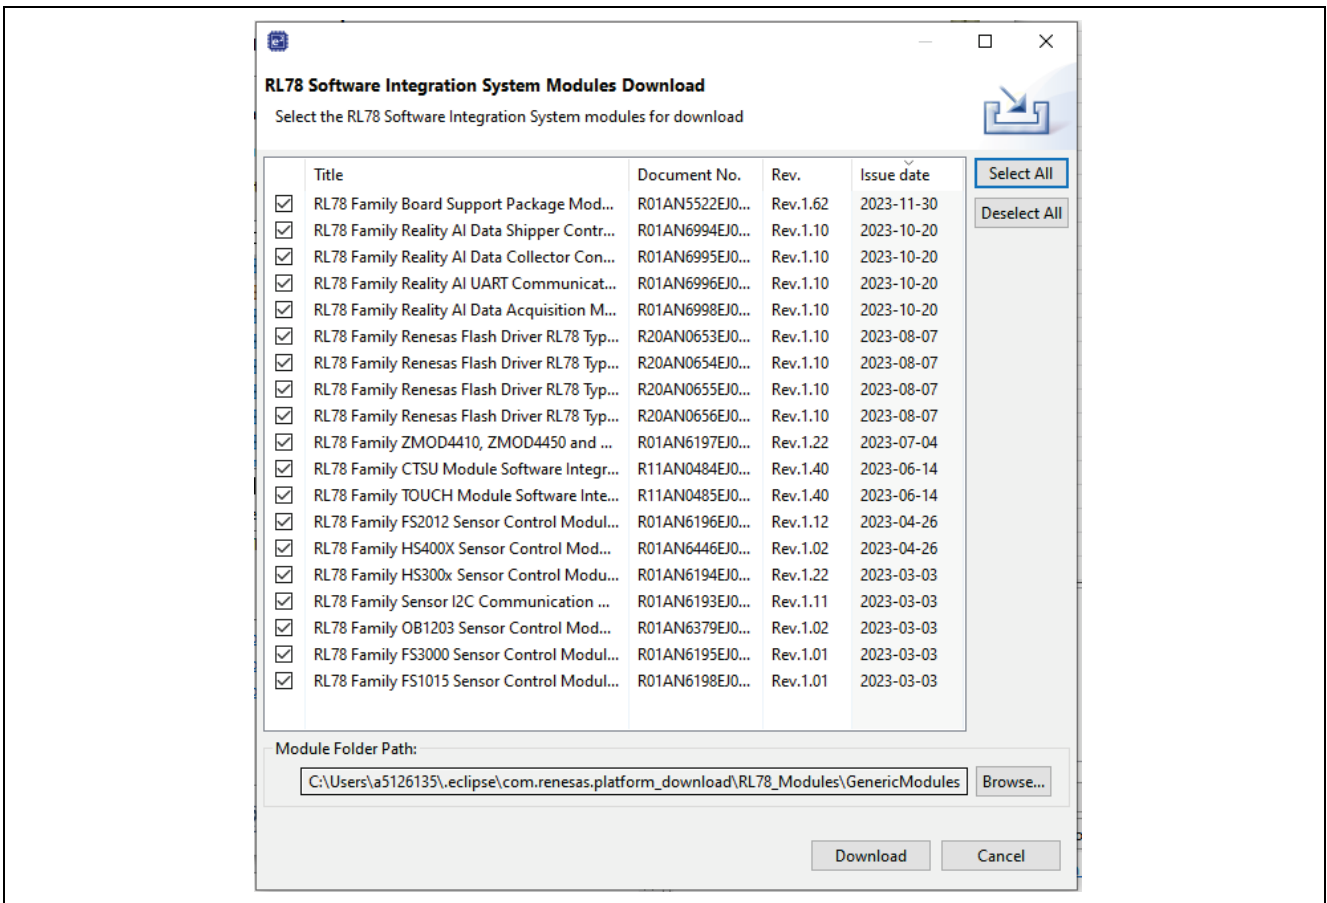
RL78 Software Integration System Modules Download

Select the RL78 Software Integration System modules for download

| | Title | Document No. | Rev. | Issue date |
|---|---|---|---|---|
| ☑ | RL78 Family Board Support Package Mod... | R01AN5522EJ0... | Rev.1.62 | 2023-11-30 |
| ☑ | RL78 Family Reality AI Data Shipper Contr... | R01AN6994EJ0... | Rev.1.10 | 2023-10-20 |
| ☑ | RL78 Family Reality AI Data Collector Con... | R01AN6995EJ0... | Rev.1.10 | 2023-10-20 |
| ☑ | RL78 Family Reality AI UART Communicat... | R01AN6996EJ0... | Rev.1.10 | 2023-10-20 |
| ☑ | RL78 Family Reality AI Data Acquisition M... | R01AN6998EJ0... | Rev.1.10 | 2023-10-20 |
| ☑ | RL78 Family Renesas Flash Driver RL78 Typ... | R20AN0653EJ0... | Rev.1.10 | 2023-08-07 |
| ☑ | RL78 Family Renesas Flash Driver RL78 Typ... | R20AN0654EJ0... | Rev.1.10 | 2023-08-07 |
| ☑ | RL78 Family Renesas Flash Driver RL78 Typ... | R20AN0655EJ0... | Rev.1.10 | 2023-08-07 |
| ☑ | RL78 Family Renesas Flash Driver RL78 Typ... | R20AN0656EJ0... | Rev.1.10 | 2023-08-07 |
| ☑ | RL78 Family ZMOD4410, ZMOD4450 and ... | R01AN6197EJ0... | Rev.1.22 | 2023-07-04 |
| ☑ | RL78 Family CTSU Module Software Integr... | R11AN0484EJ0... | Rev.1.40 | 2023-06-14 |
| ☑ | RL78 Family TOUCH Module Software Inte... | R11AN0485EJ0... | Rev.1.40 | 2023-06-14 |
| ☑ | RL78 Family FS2012 Sensor Control Modul... | R01AN6196EJ0... | Rev.1.12 | 2023-04-26 |
| ☑ | RL78 Family HS400X Sensor Control Mod... | R01AN6446EJ0... | Rev.1.02 | 2023-04-26 |
| ☑ | RL78 Family HS300x Sensor Control Modu... | R01AN6194EJ0... | Rev.1.22 | 2023-03-03 |
| ☑ | RL78 Family Sensor I2C Communication ... | R01AN6193EJ0... | Rev.1.11 | 2023-03-03 |
| ☑ | RL78 Family OB1203 Sensor Control Mod... | R01AN6379EJ0... | Rev.1.02 | 2023-03-03 |
| ☑ | RL78 Family FS3000 Sensor Control Modul... | R01AN6195EJ0... | Rev.1.01 | 2023-03-03 |
| ☑ | RL78 Family FS1015 Sensor Control Modul... | R01AN6198EJ0... | Rev.1.01 | 2023-03-03 |

Select All

Deselect All

Module Folder Path:

C:\Users\a5126135\.eclipse\com.renesas.platform_download\RL78_Modules\GenericModules

Browse...

Download

Cancel